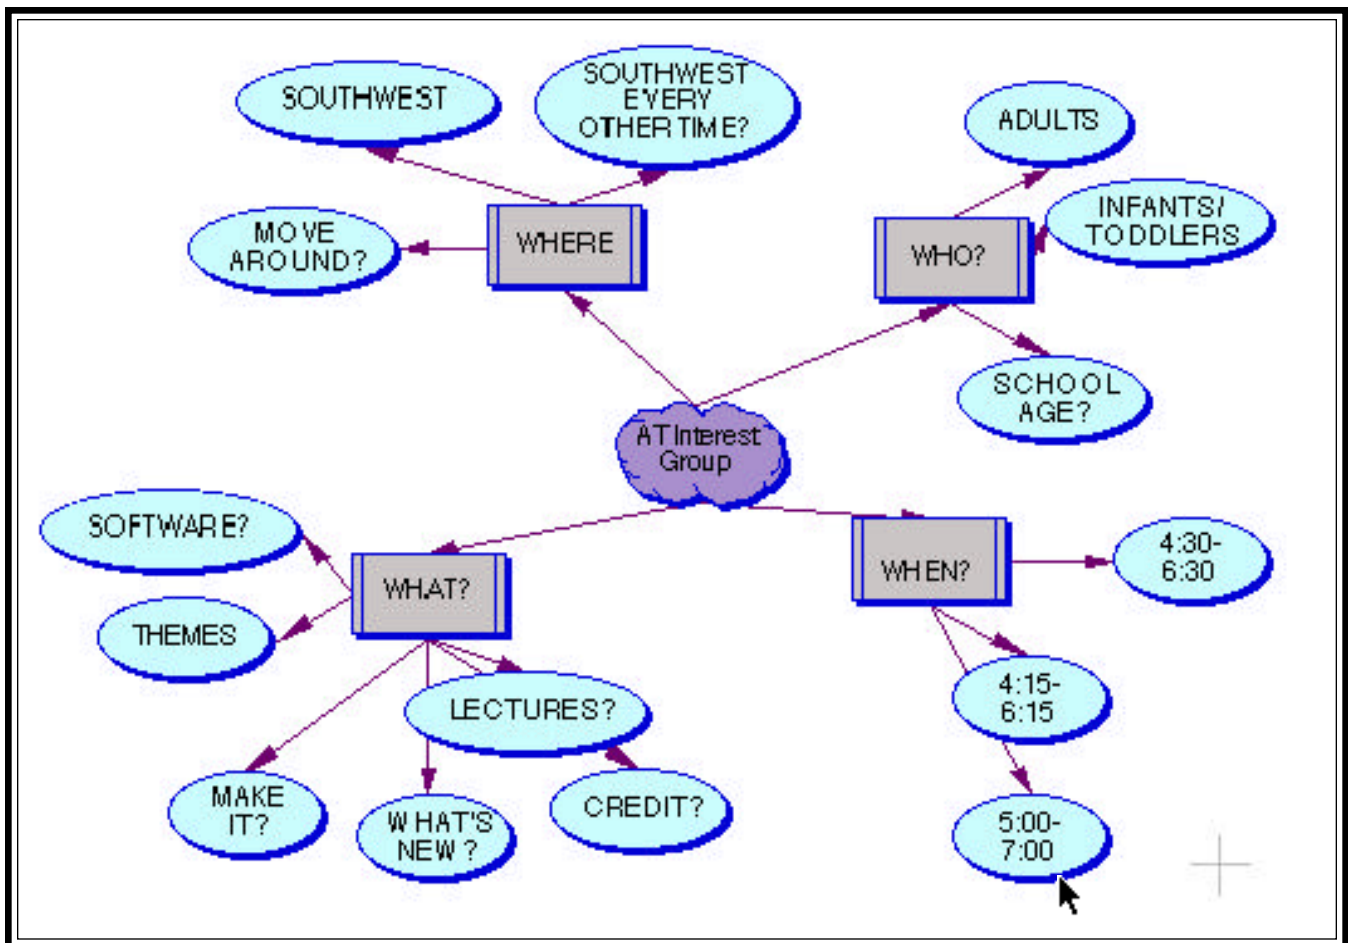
SOUTHWEST

SOUTHWEST EVERY OTHER TIME?

MOVE AROUND?

WHERE

ADULTS

INFANTS/ TODDLERS

WHO?

SCHOOL AGE?

AT Interest Group

SOFTWARE?

THEMES

WHAT?

LECTURES?

MAKE IT?

WHAT'S NEW?

CREDIT?

WHEN?

4:30- 6:30

4:15- 6:15

5:00- 7:00